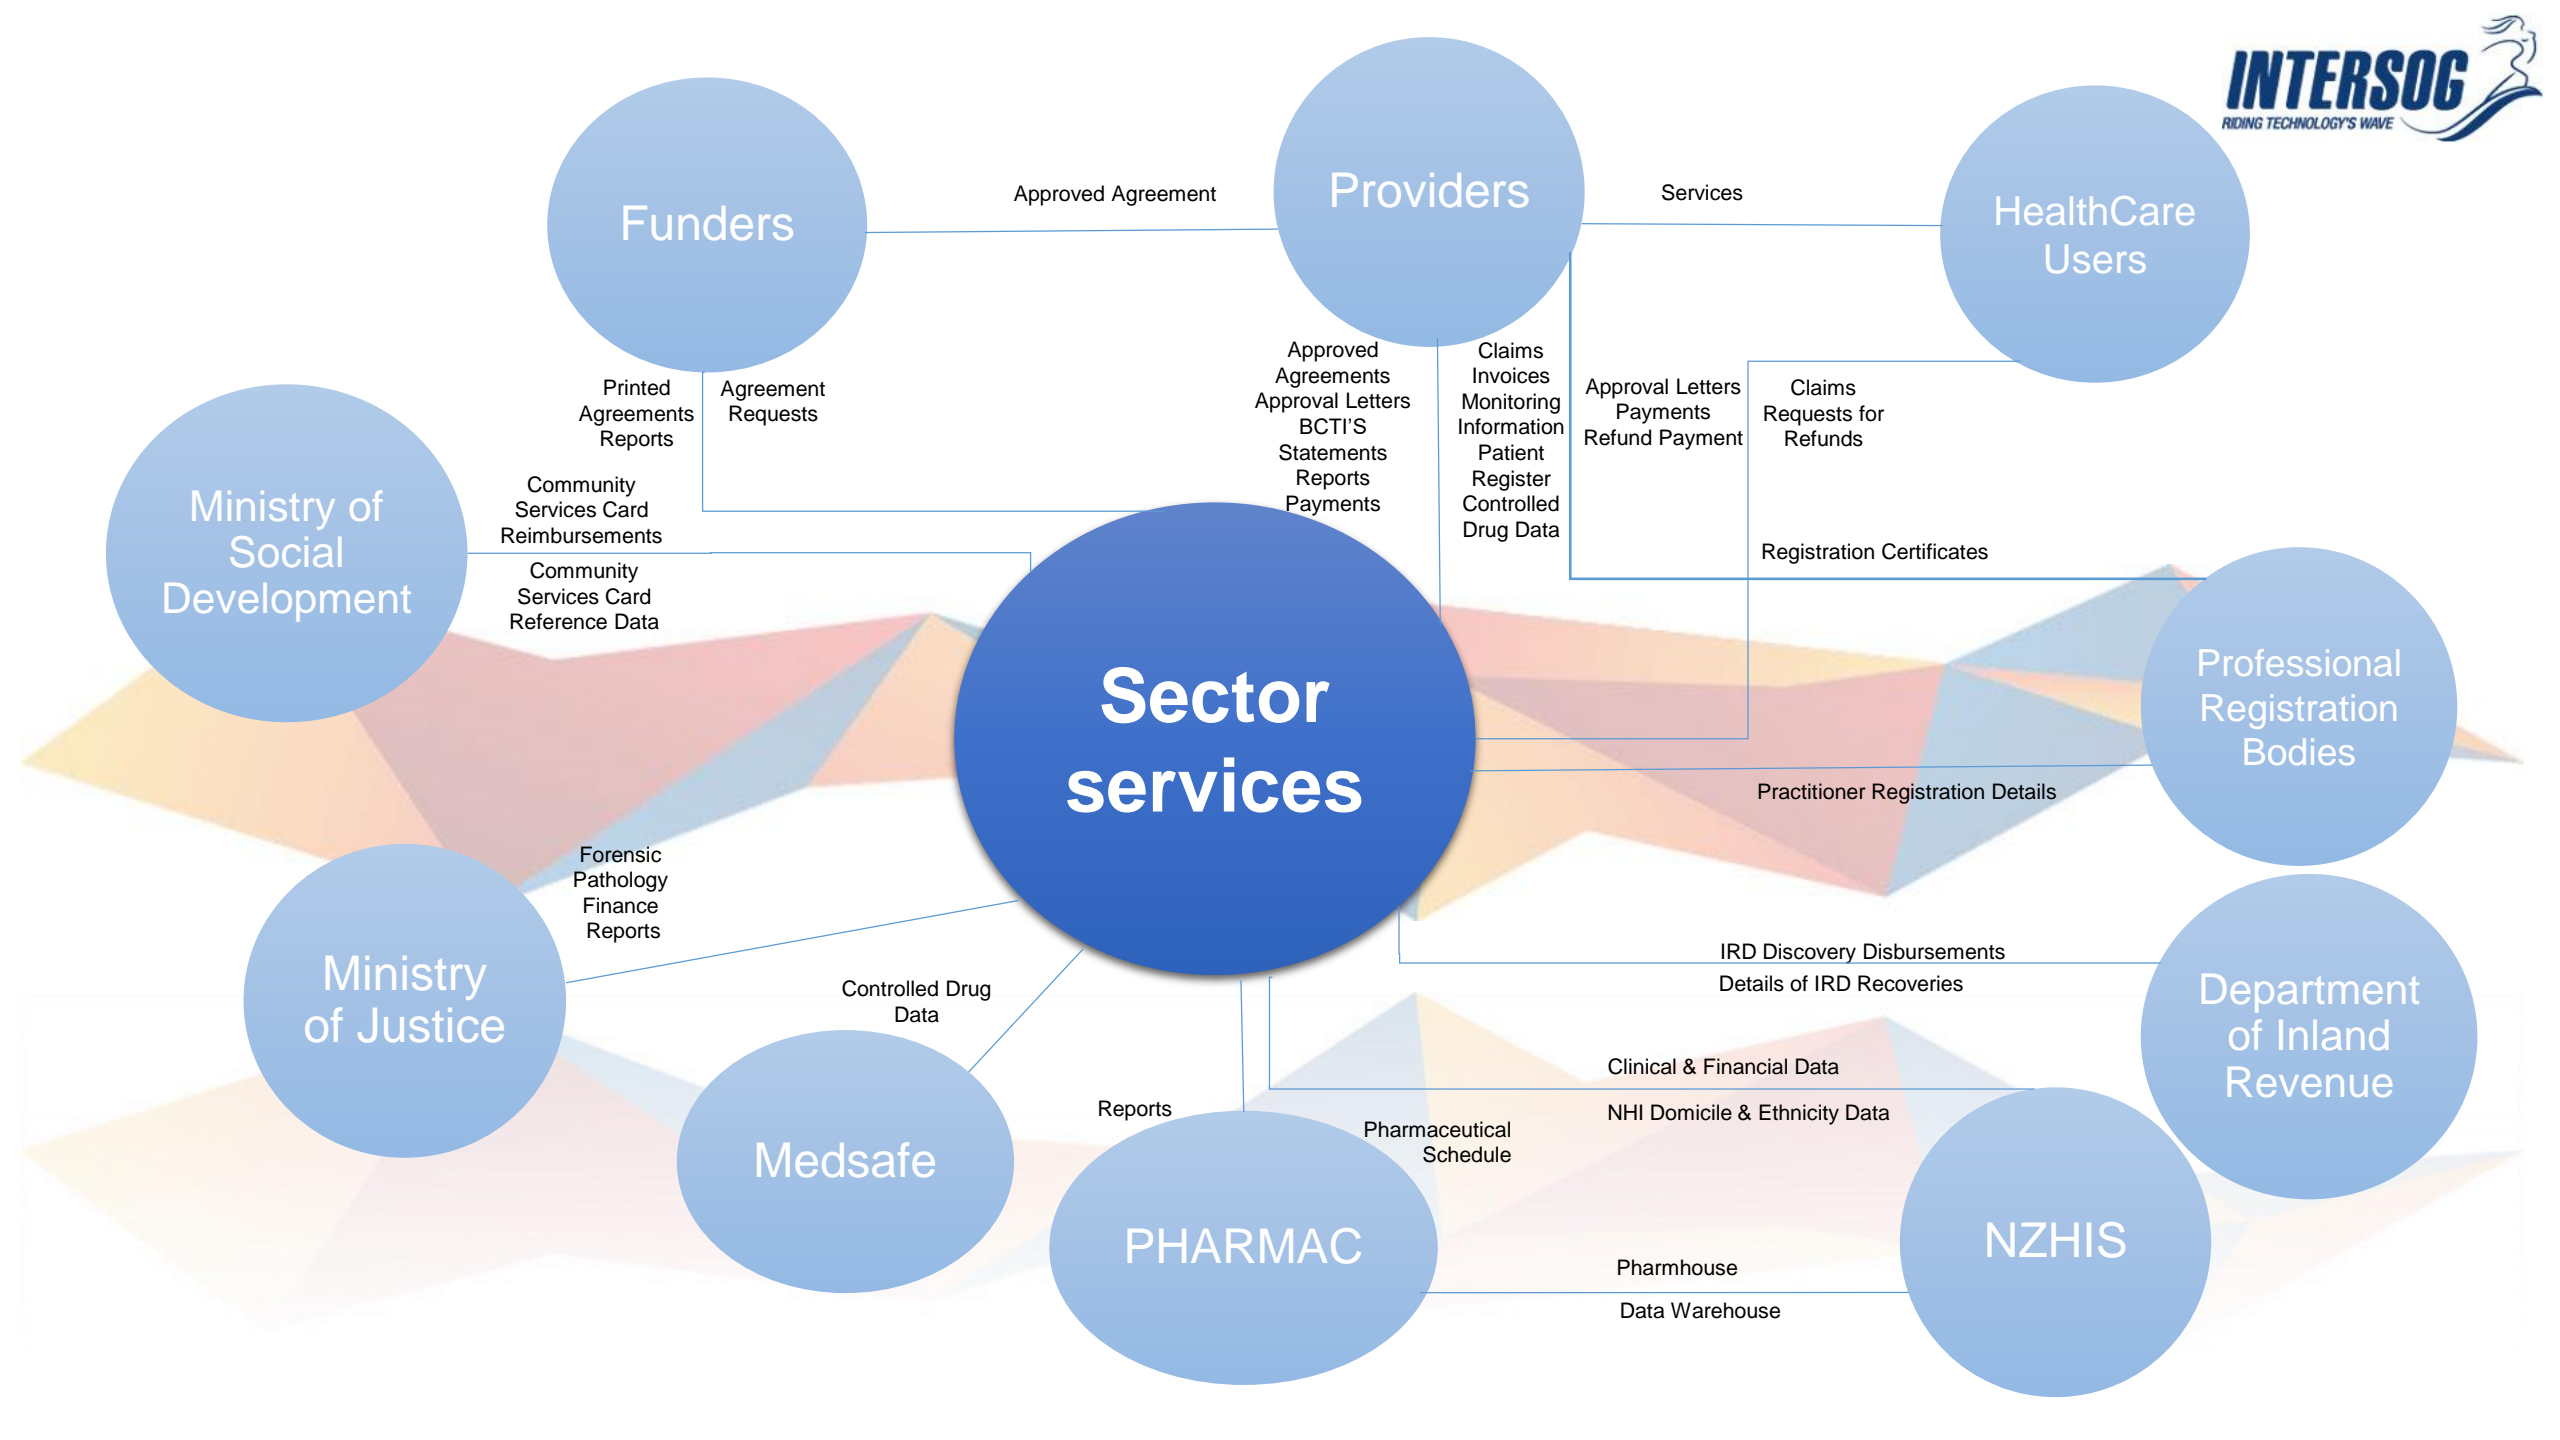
INTERSOG
RIDING TECHNOLOGY'S WAVE

Funders

Approved Agreement

Providers

Services

HealthCare Users

Printed Agreements Reports

Agreement Requests

Approved Agreements Approval Letters BCTI'S Statements Reports Payments

Claims Invoices Monitoring Information Patient Register Controlled Drug Data

Approval Letters Payments Refund Payment

Claims Requests for Refunds

Ministry of Social Development

Community Services Card Reimbursements

Community Services Card Reference Data

Registration Certificates

Sector services

Professional Registration Bodies

Practitioner Registration Details

Forensic Pathology Finance Reports

Ministry of Justice

Controlled Drug Data

IRD Discovery Disbursements

Details of IRD Recoveries

Department of Inland Revenue

Clinical & Financial Data

NHI Domicile & Ethnicity Data

Reports

Pharmaceutical Schedule

Medsafe

PHARMAC

NZHIS

Pharmhouse

Data Warehouse